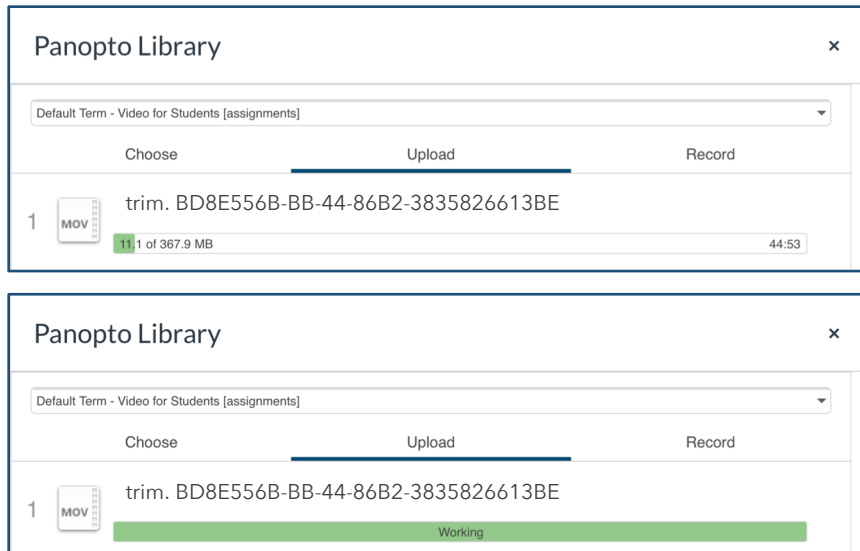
Panopto Library

×

Default Term - Video for Students [assignments]

Choose

Upload

Record

1

MOV

trim. BD8E556B-BB-44-86B2-3835826613BE

11.1 of 367.9 MB

44:53

Panopto Library

×

Default Term - Video for Students [assignments]

Choose

Upload

Record

1

MOV

trim. BD8E556B-BB-44-86B2-3835826613BE

Working